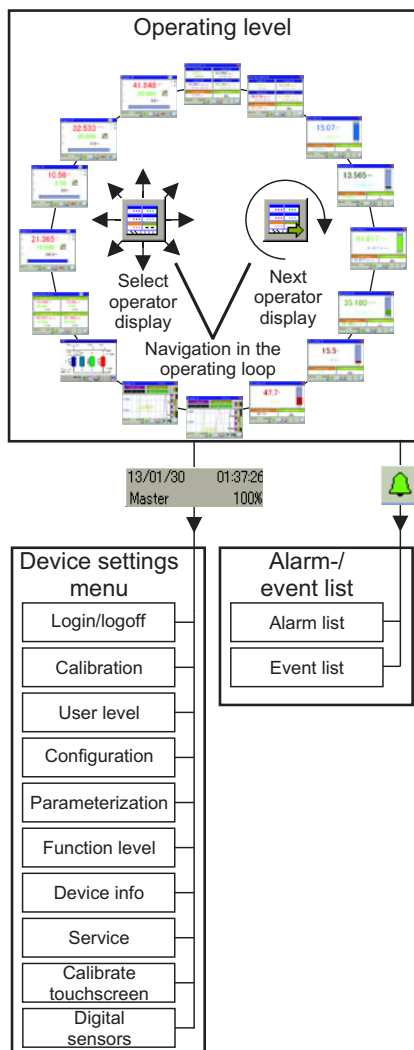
Operating level

41.848
32.532
10.56
21.365
15.07
13.565
81.817
35.180
15.5
41.7

Select operator display

Next operator display

Navigation in the operating loop

13/01/30 01:37:26
Master 100%

Device settings menu

Login/logoff

Calibration

User level

Configuration

Parameterization

Function level

Device info

Service

Calibrate touchscreen

Digital sensors

Alarm-/ event list

Alarm list

Event list